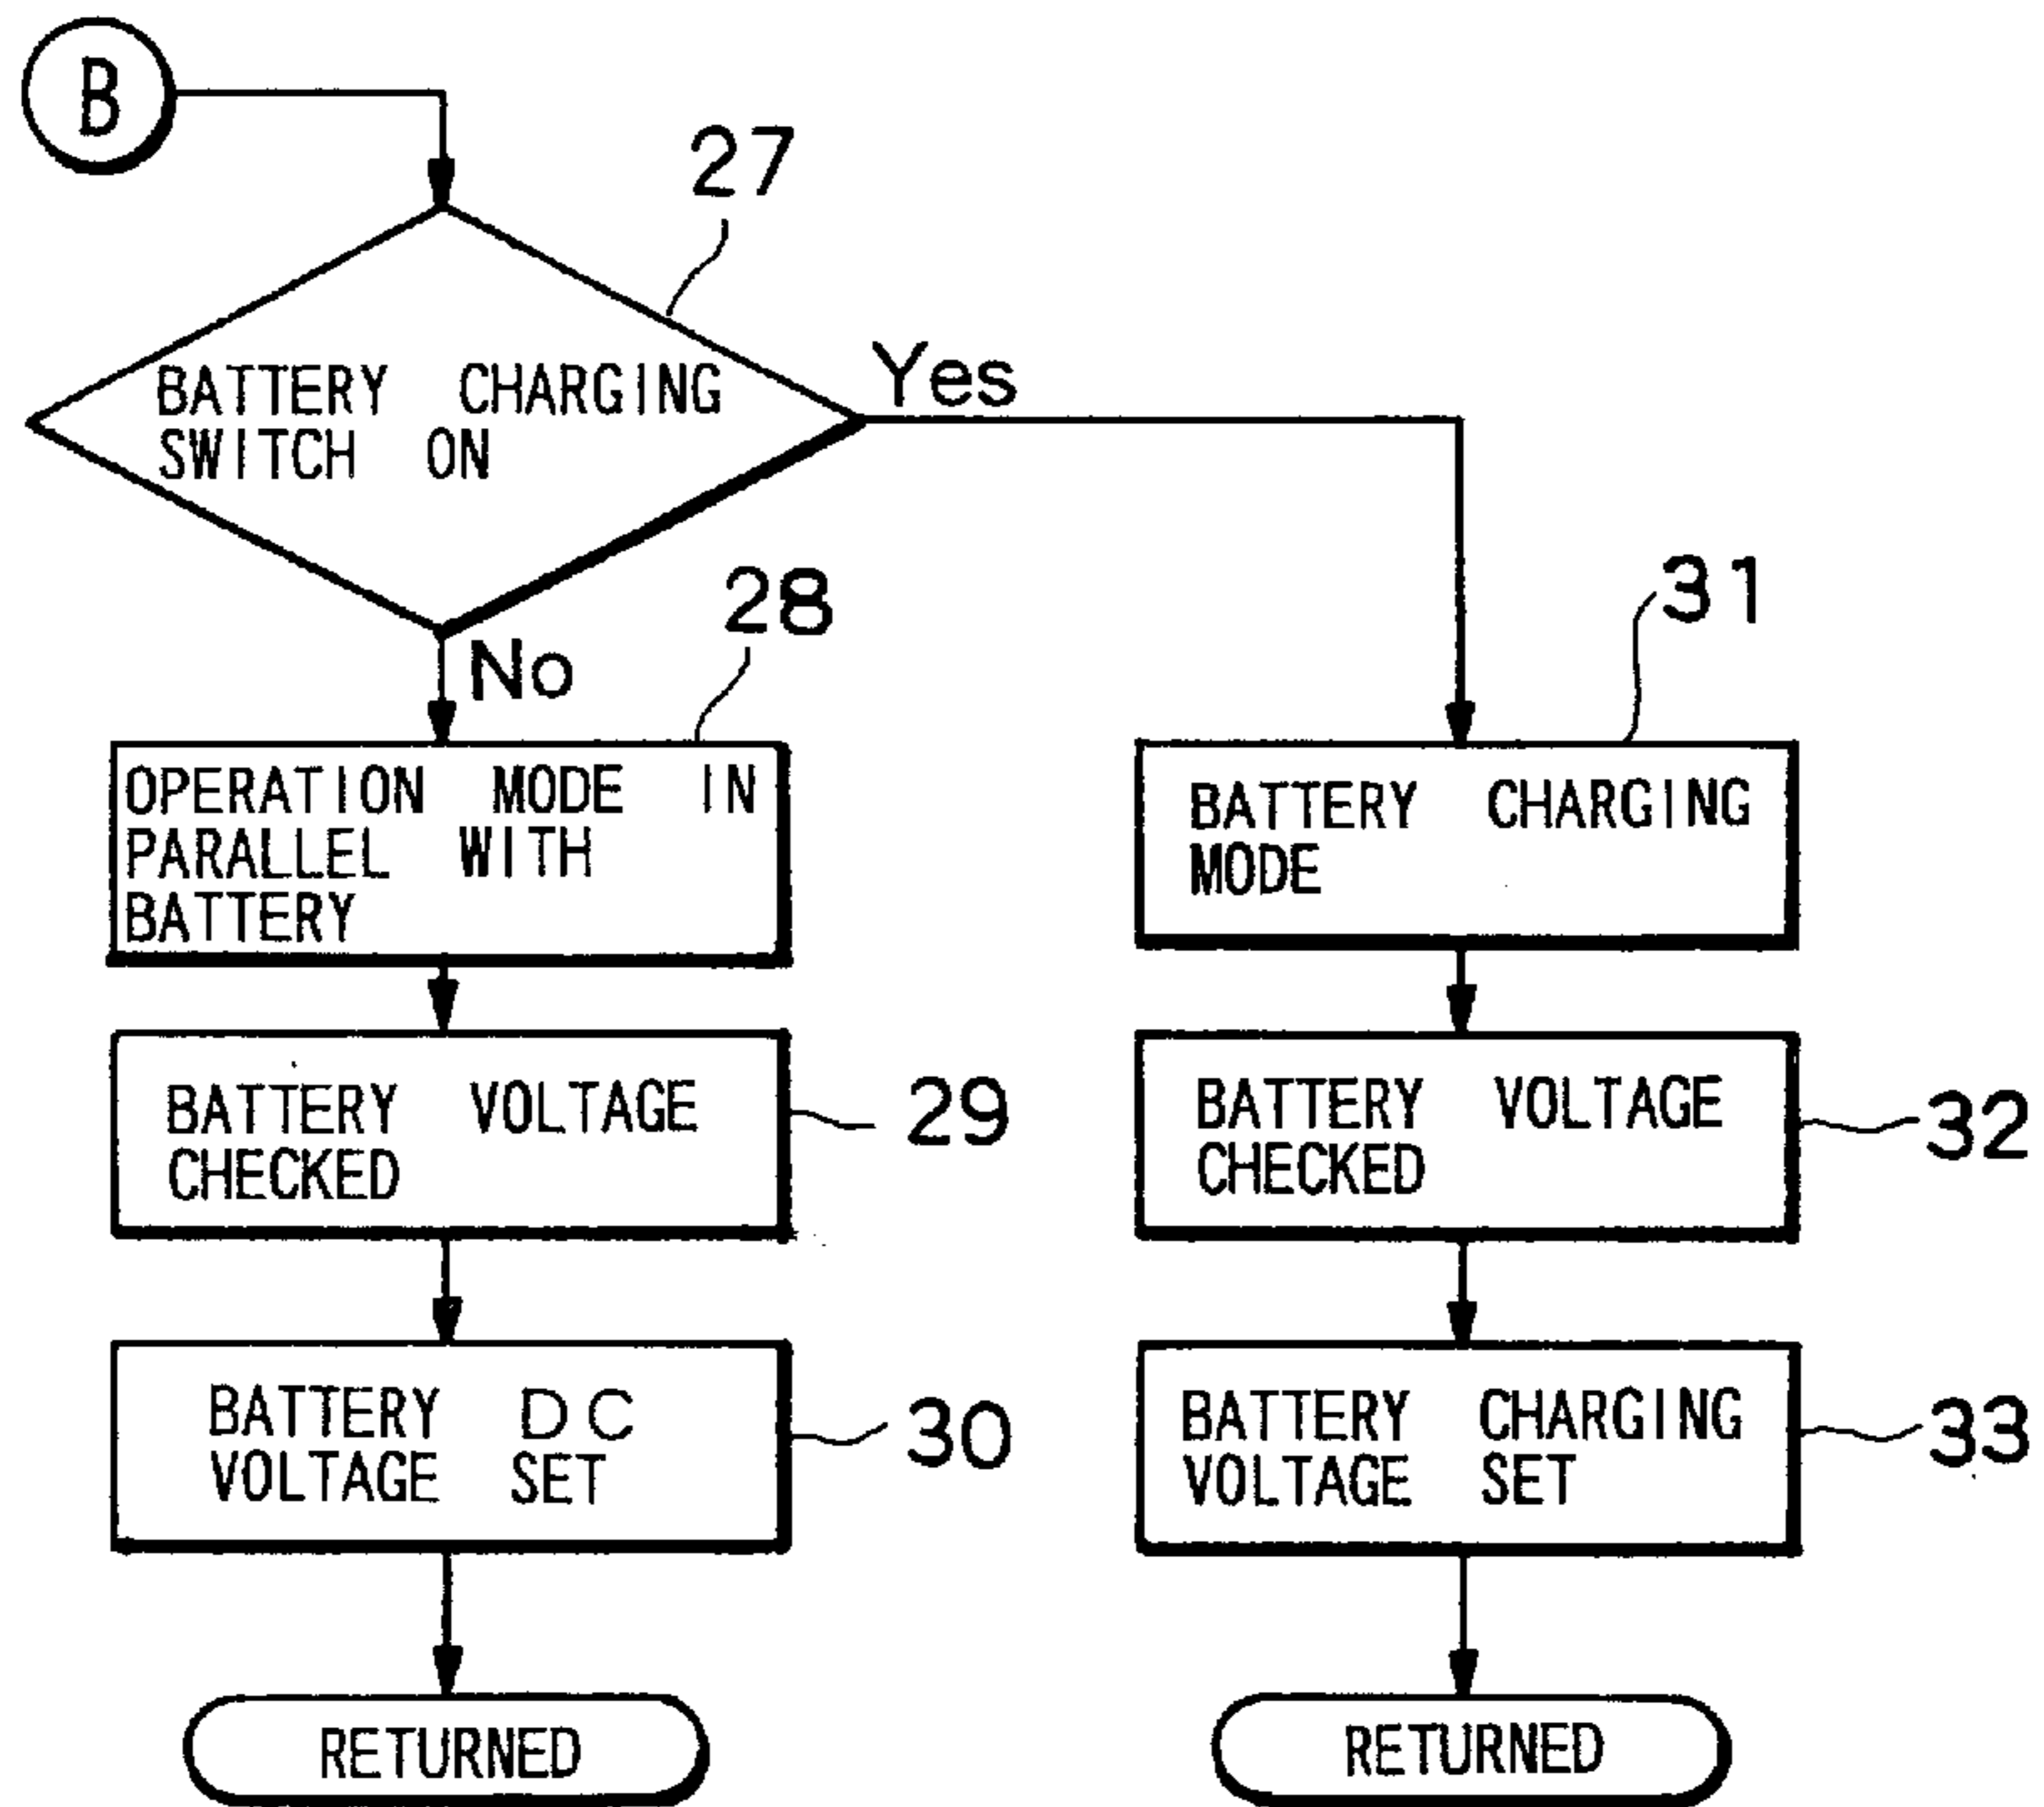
B

27

BATTERY CHARGING SWITCH ON

Yes

No

28

OPERATION MODE IN PARALLEL WITH BATTERY

BATTERY VOLTAGE CHECKED

29

BATTERY DC VOLTAGE SET

30

RETURNED

31

BATTERY CHARGING MODE

BATTERY VOLTAGE CHECKED

32

BATTERY CHARGING VOLTAGE SET

33

RETURNED